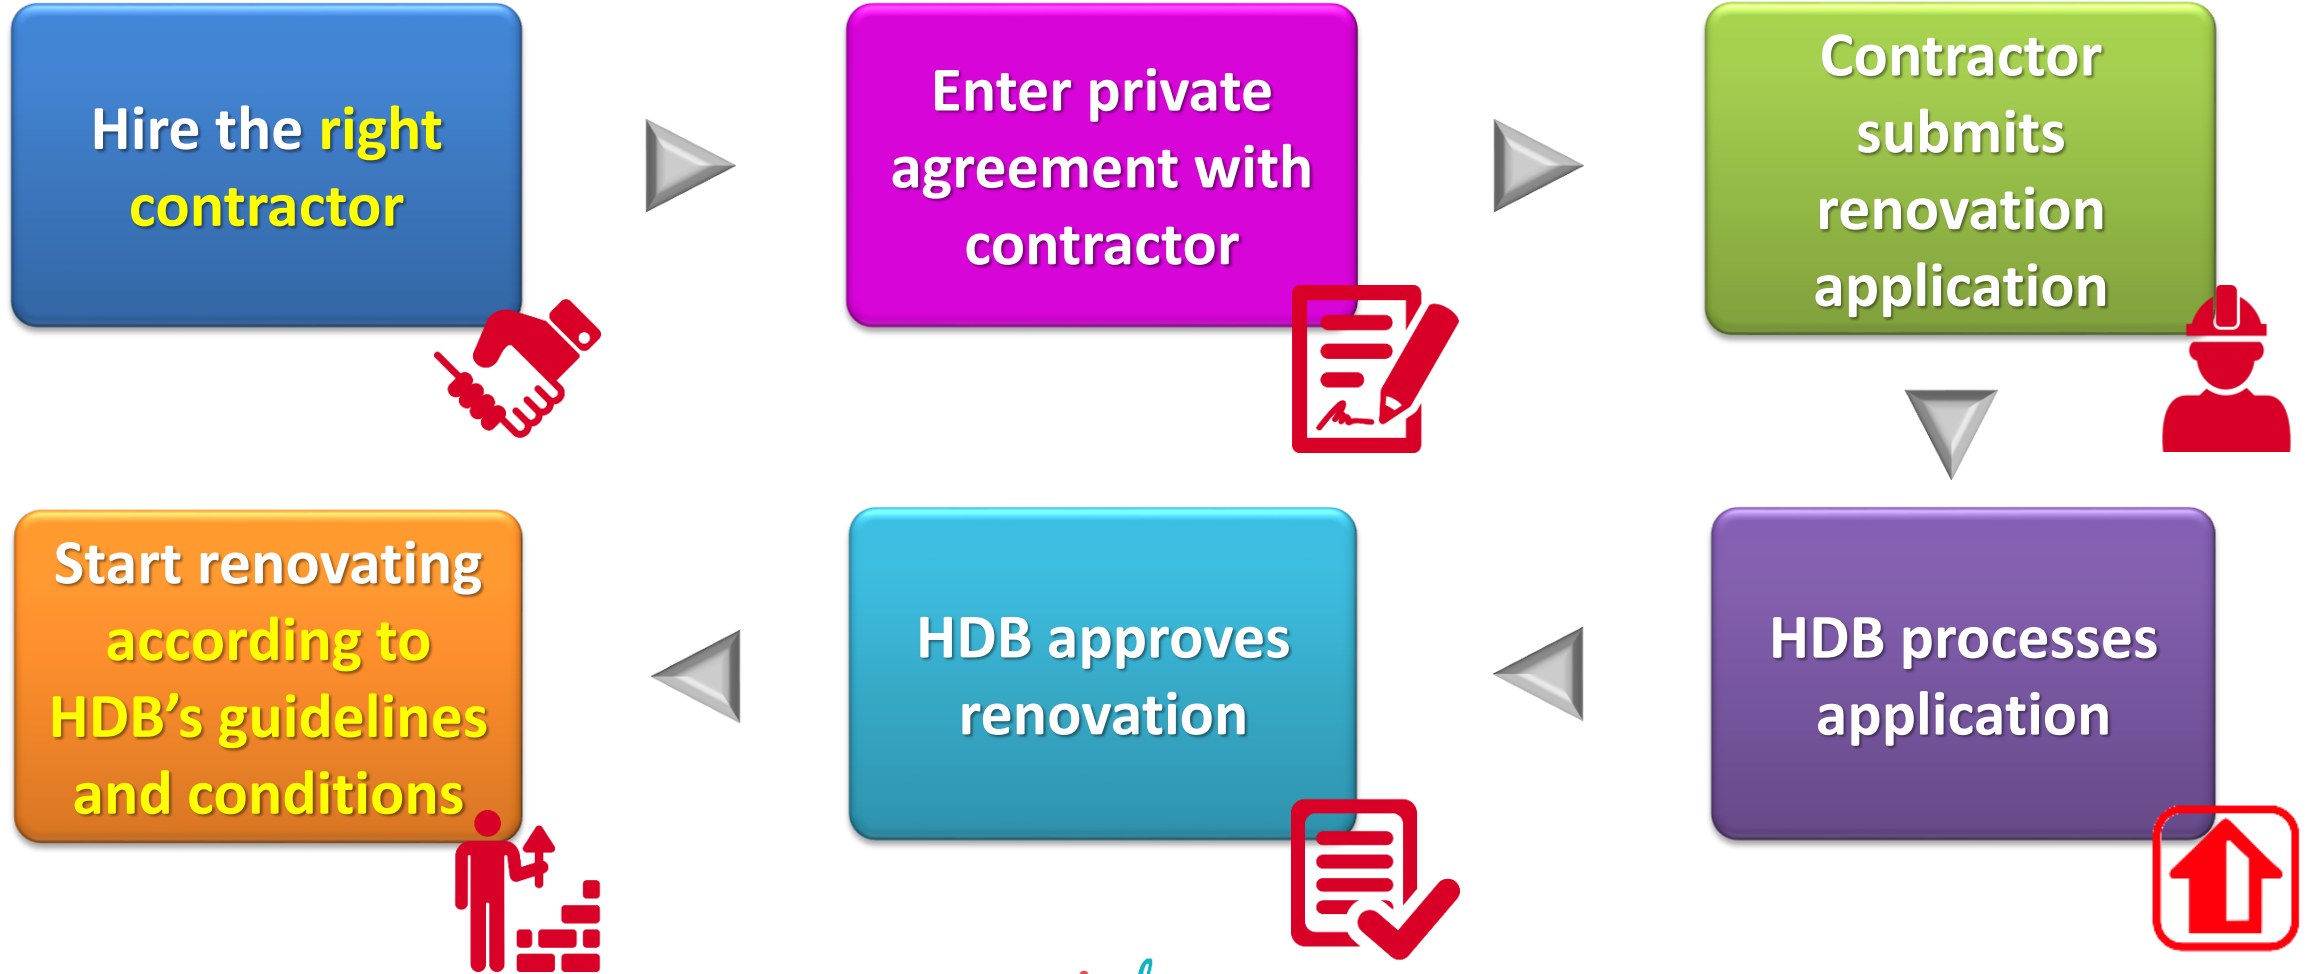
Hire the right contractor

Enter private agreement with contractor

Contractor submits renovation application

HDB processes application

HDB approves renovation

Start renovating according to HDB's guidelines and conditions